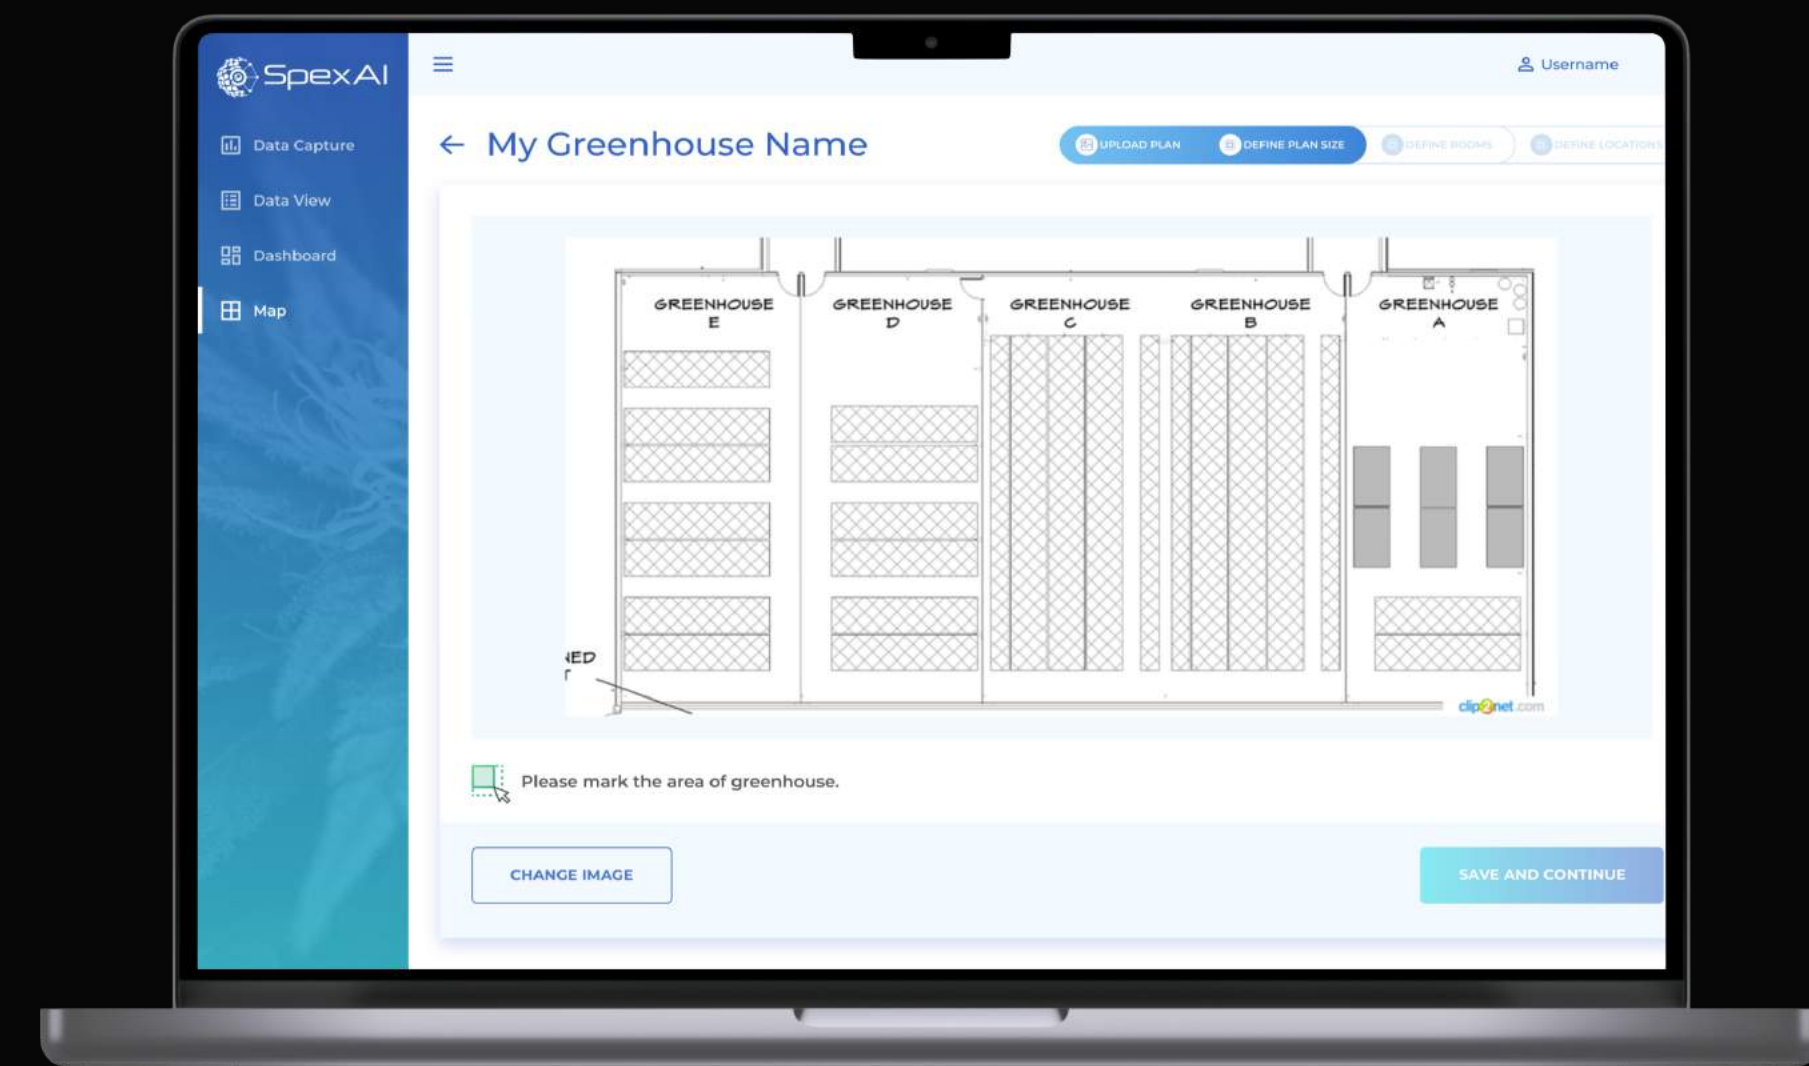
SpexAI

Data Capture

Data View

Dashboard

Map

Username

My Greenhouse Name

UPLOAD PLAN

DEFINE PLAN SIZE

DEFINE ROOMS

DEFINE LOCATIONS

GREENHOUSE E

GREENHOUSE D

GREENHOUSE C

GREENHOUSE B

GREENHOUSE A

ED

T

clip2net.com

Please mark the area of greenhouse.

CHANGE IMAGE

SAVE AND CONTINUE